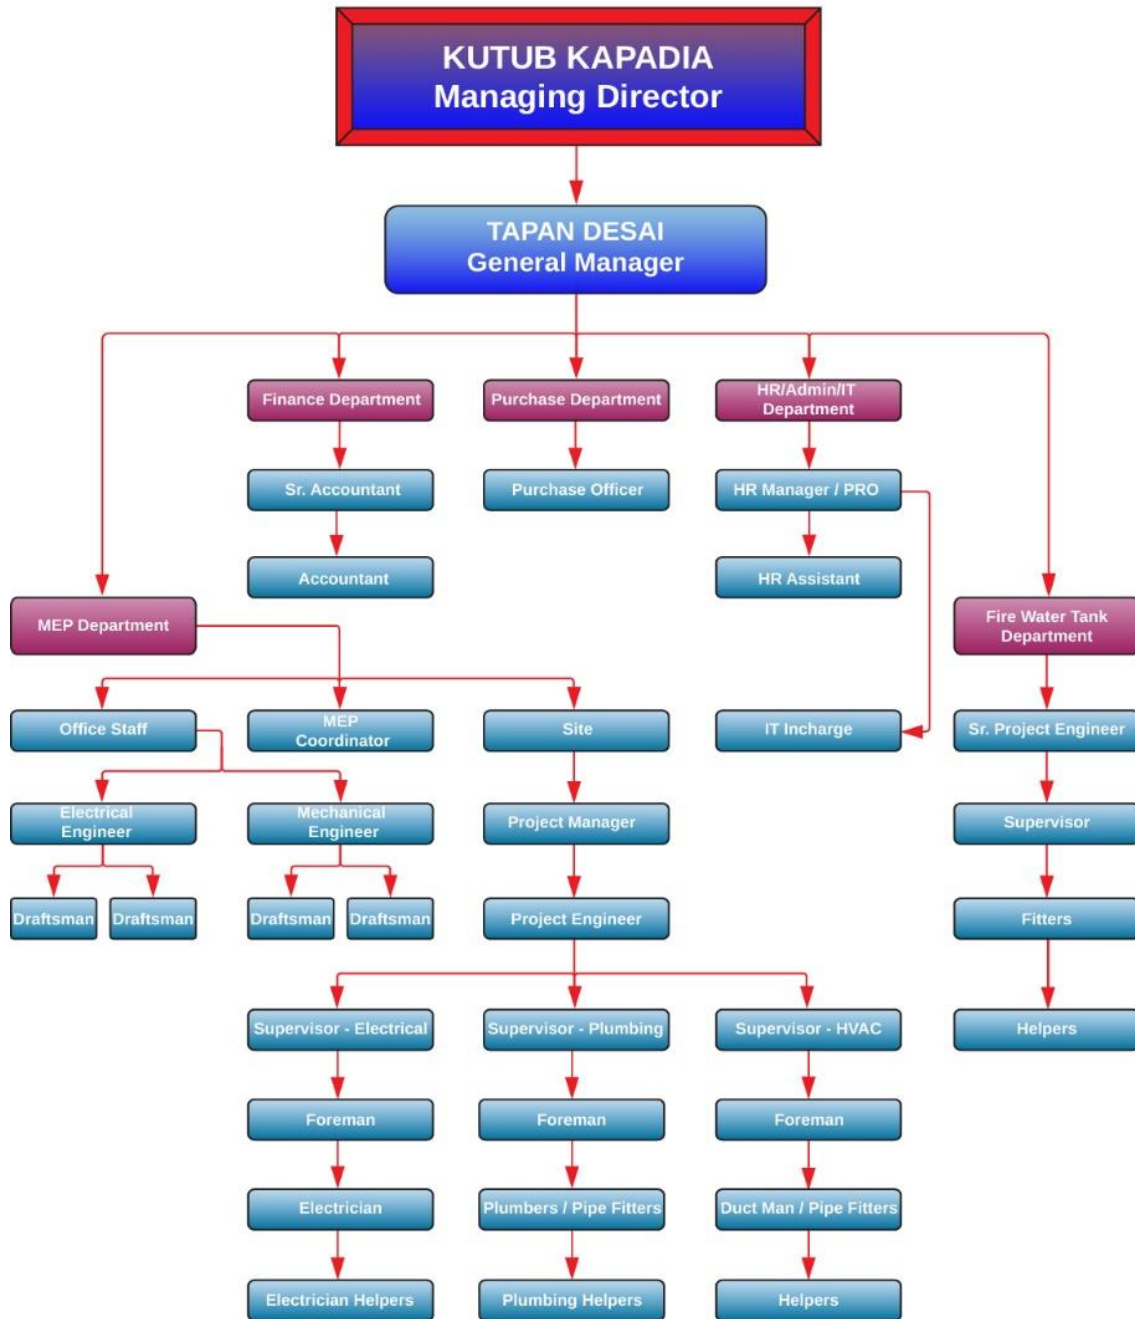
KUTUB KAPADIA
Managing Director

TAPAN DESAI
General Manager

Finance Department

Purchase Department

HR/Admin/IT Department

Sr. Accountant

Purchase Officer

HR Manager / PRO

Accountant

HR Assistant

MEP Department

Fire Water Tank Department

Office Staff

MEP Coordinator

Site

IT Incharge

Sr. Project Engineer

Electrical Engineer

Mechanical Engineer

Project Manager

Supervisor

Draftsman

Draftsman

Draftsman

Draftsman

Project Engineer

Fitters

Supervisor - Electrical

Supervisor - Plumbing

Supervisor - HVAC

Helpers

Foreman

Foreman

Foreman

Electrician

Plumbers / Pipe Fitters

Duct Man / Pipe Fitters

Electrician Helpers

Plumbing Helpers

Helpers